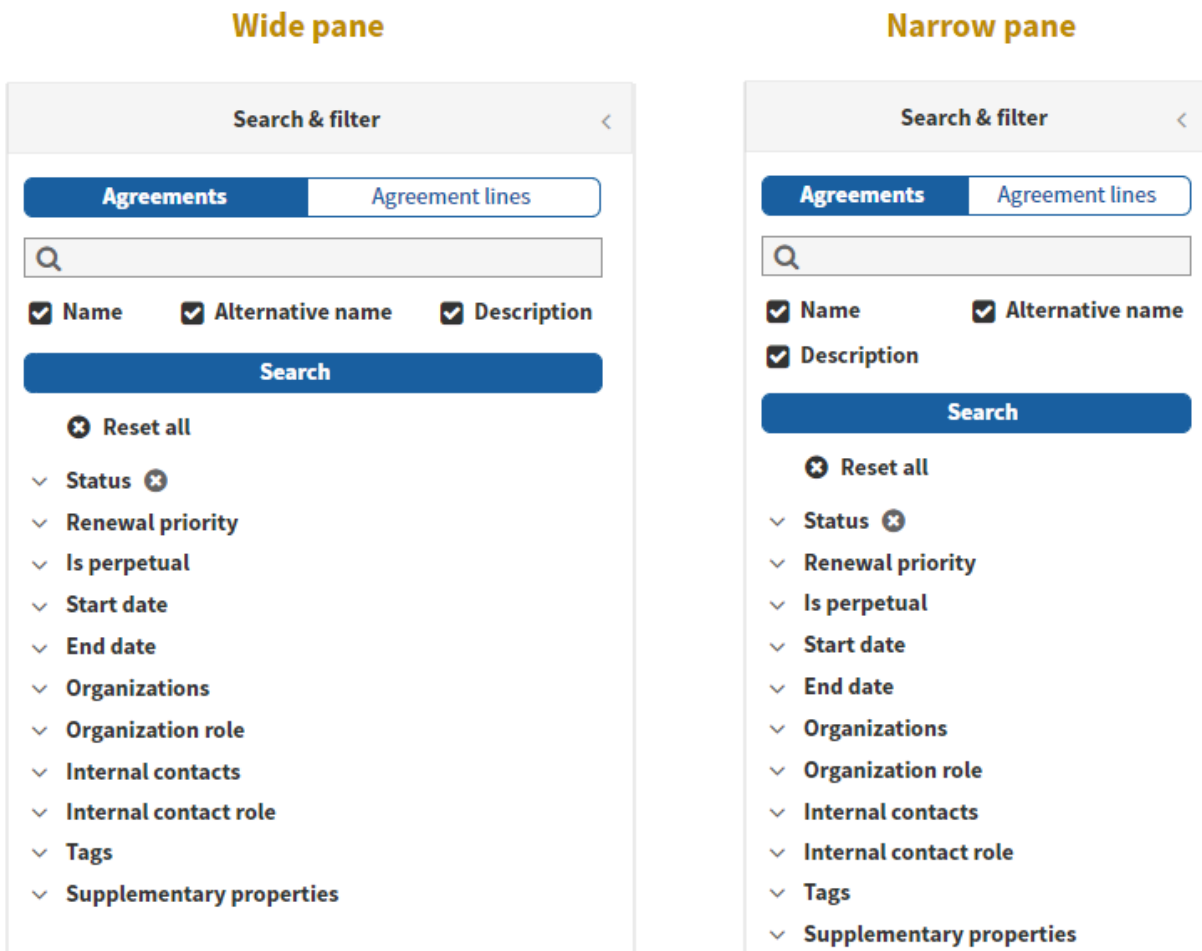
Wide pane

Search & filter

Agreements | Agreement lines

Name
Alternative name
Description

Search

Reset all

Status
Renewal priority
Is perpetual
Start date
End date
Organizations
Organization role
Internal contacts
Internal contact role
Tags
Supplementary properties

Narrow pane

Search & filter

Agreements | Agreement lines

Name
Alternative name
Description

Search

Reset all

Status
Renewal priority
Is perpetual
Start date
End date
Organizations
Organization role
Internal contacts
Internal contact role
Tags
Supplementary properties